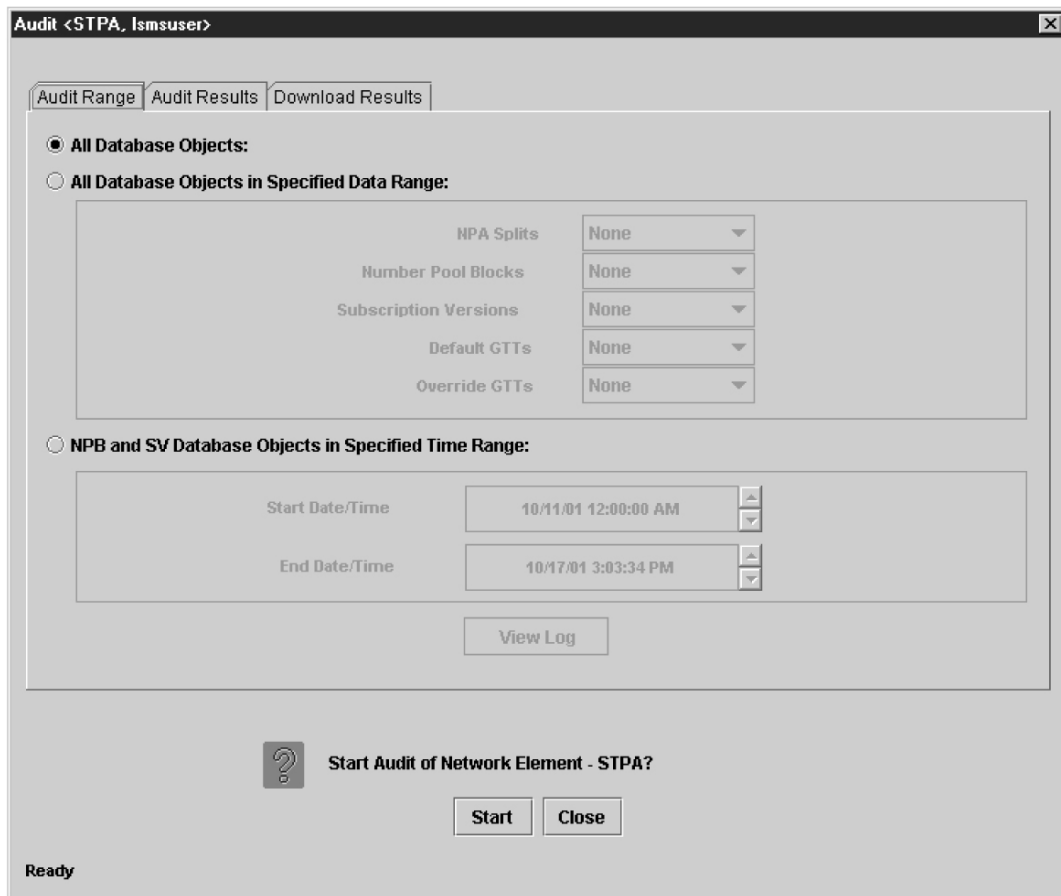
Audit <STPA, lsmsuser>

Audit Range | Audit Results | Download Results

All Database Objects:

All Database Objects in Specified Data Range:

NPA Splits None
Number Pool Blocks None
Subscription Versions None
Default GTTs None
Override GTTs None

NPB and SV Database Objects in Specified Time Range:

Start Date/Time 10/11/01 12:00:00 AM
End Date/Time 10/17/01 3:03:34 PM

View Log

Start Audit of Network Element - STPA?

Start Close

Ready